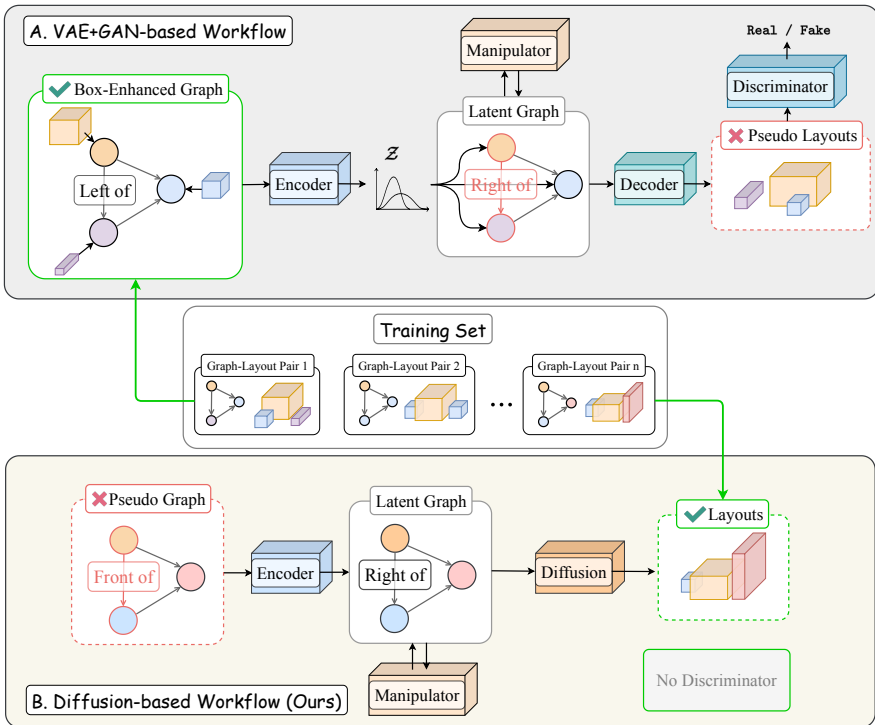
A. VAE+GAN-based Workflow

Box-Enhanced Graph

Left of

Encoder

$z$

Manipulator

Latent Graph

Right of

Decoder

Real / Fake

Discriminator

Pseudo Layouts

Training Set

Graph-Layout Pair 1

Graph-Layout Pair 2

...

Graph-Layout Pair n

Pseudo Graph

Front of

Encoder

Latent Graph

Right of

Diffusion

Layouts

Manipulator

No Discriminator

B. Diffusion-based Workflow (Ours)